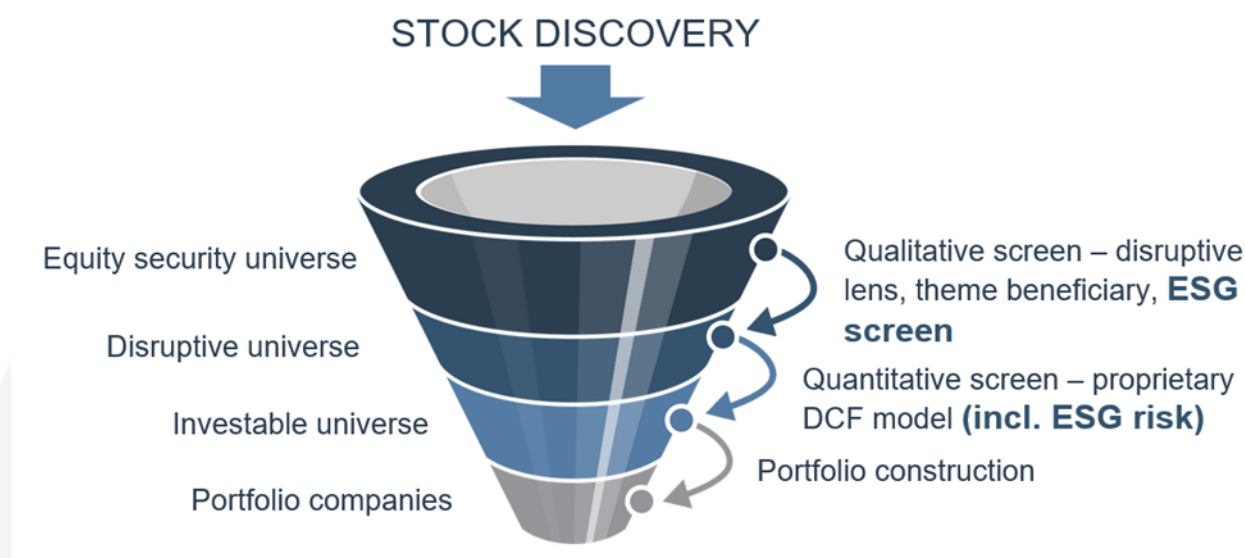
STOCK DISCOVERY

Equity security universe

Disruptive universe

Investable universe

Portfolio companies

Qualitative screen – disruptive lens, theme beneficiary, ESG screen

Quantitative screen – proprietary DCF model (incl. ESG risk)

Portfolio construction